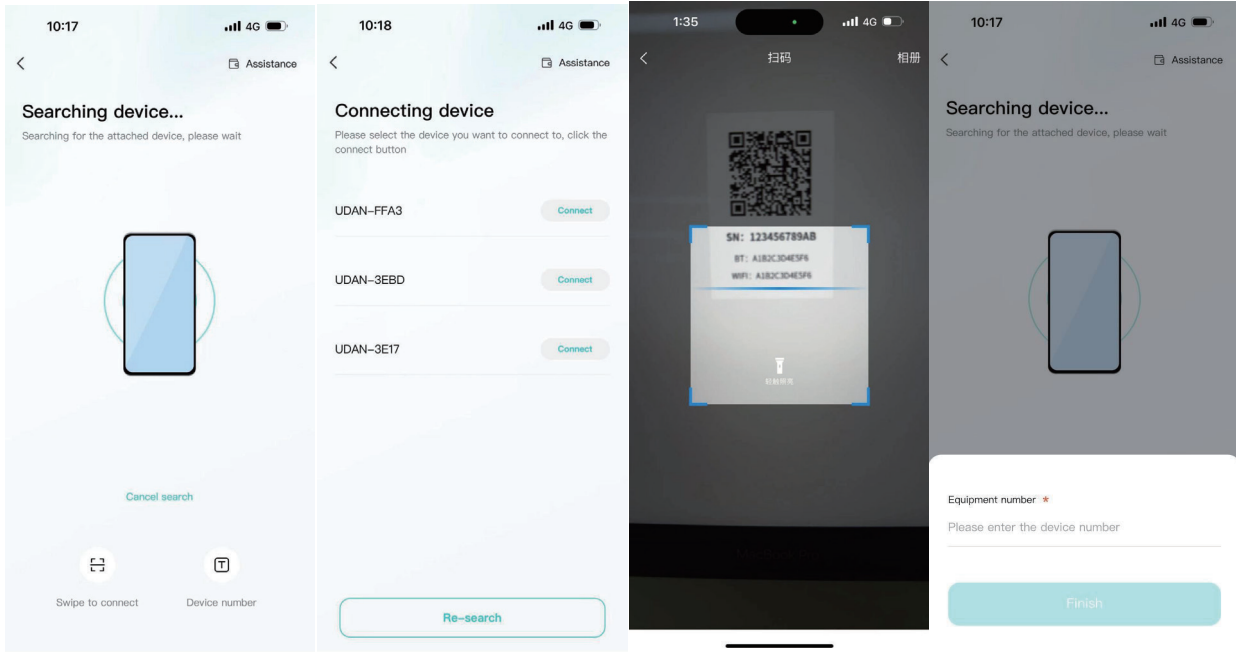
10:17
4G
Assistance
Searching device...
Searching for the attached device, please wait
Cancel search
Swipe to connect
Device number

10:18
4G
Assistance
Connecting device
Please select the device you want to connect to, click the connect button
UDAN–FFA3
Connect
UDAN–3EBD
Connect
UDAN–3E17
Connect
Re–search

1:35
4G
扫码
相册
SN: 123456789AB
BT: A1B2C3D4E5F6
WIFI: A1B2C3D4E5F6
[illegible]

10:17
4G
Assistance
Searching device...
Searching for the attached device, please wait
Equipment number *
Please enter the device number
Finish